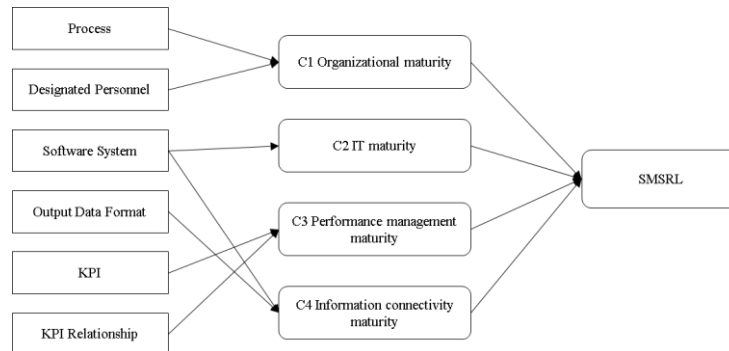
Process

Designated Personnel

Software System

Output Data Format

KPI

KPI Relationship

C1 Organizational maturity

C2 IT maturity

C3 Performance management maturity

C4 Information connectivity maturity

SMSRL